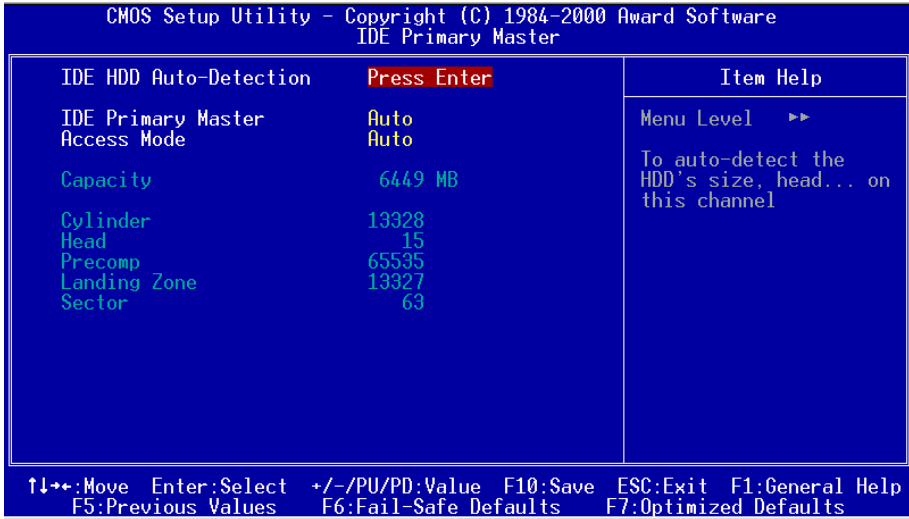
CMOS Setup Utility - Copyright (C) 1984-2000 Award Software
IDE Primary Master

IDE HDD Auto-Detection Press Enter

IDE Primary Master Auto
Access Mode Auto

Capacity 6449 MB

Cylinder 13328
Head 15
Precomp 65535
Landing Zone 13327
Sector 63

Item Help

Menu Level ►►

To auto-detect the HDD's size, head... on this channel

↑↓→←:Move Enter:Select +/-/PU/PD:Value F10:Save ESC:Exit F1:General Help
F5:Previous Values F6:Fail-Safe Defaults F7:Optimized Defaults